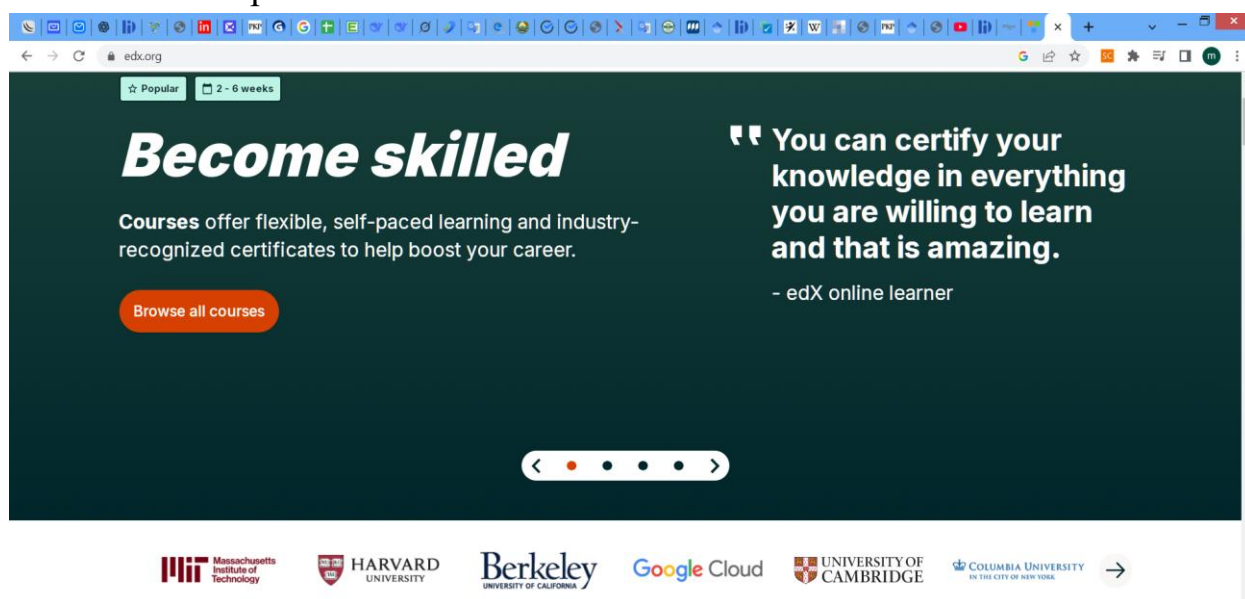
edx.org

☆ Popular 2 - 6 weeks

Become skilled

Courses offer flexible, self-paced learning and industry-recognized certificates to help boost your career.

Browse all courses

You can certify your knowledge in everything you are willing to learn and that is amazing.

- edX online learner

MIT Massachusetts Institute of Technology

HARVARD UNIVERSITY

Berkeley UNIVERSITY OF CALIFORNIA

Google Cloud

UNIVERSITY OF CAMBRIDGE

COLUMBIA UNIVERSITY IN THE CITY OF NEW YORK